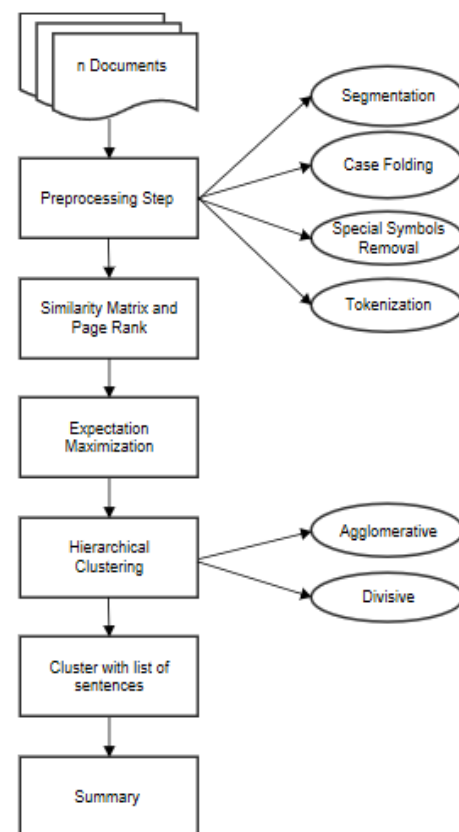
n Documents

Preprocessing Step

Segmentation

Case Folding

Special Symbols Removal

Tokenization

Similarity Matrix and Page Rank

Expectation Maximization

Hierarchical Clustering

Agglomerative

Divisive

Cluster with list of sentences

Summary